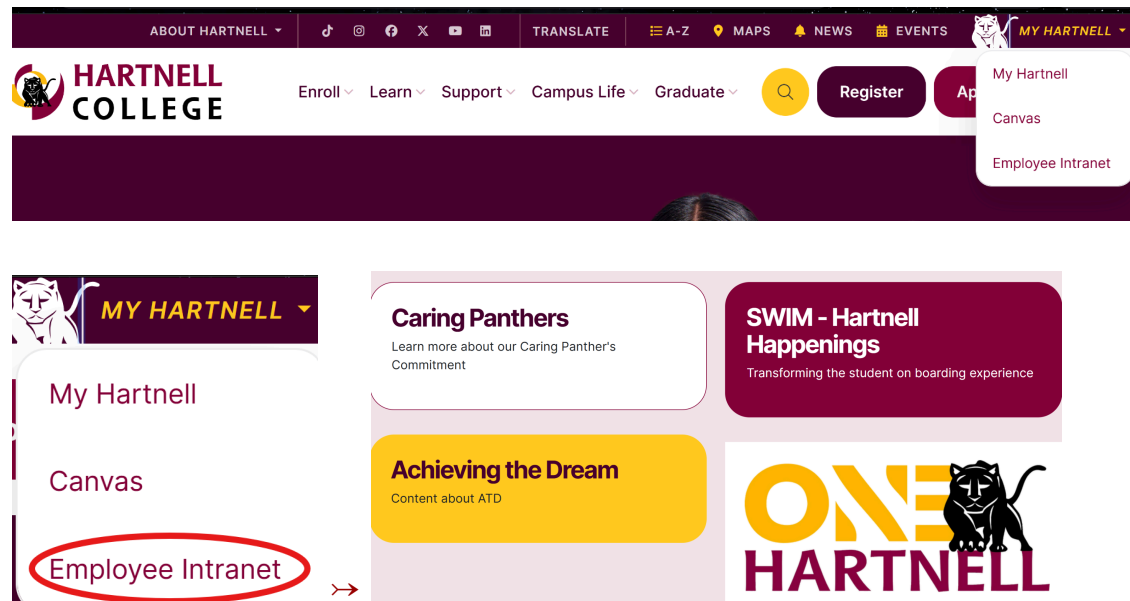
ABOUT HARTNELL TRANSLATE A-Z MAPS NEWS EVENTS MY HARTNELL

HARTNELL COLLEGE

Enroll Learn Support Campus Life Graduate Register Ap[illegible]

My Hartnell

Canvas

Employee Intranet

MY HARTNELL

My Hartnell

Canvas

Employee Intranet

Caring Panthers

Learn more about our Caring Panther's Commitment

SWIM - Hartnell Happenings

Transforming the student on boarding experience

Achieving the Dream

Content about ATD

ONE HARTNELL